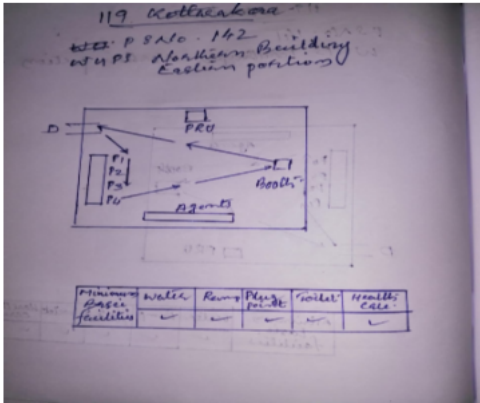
119 Kotharakara

W.T.P. S.No. 142
W.H.P.S. Northern Building
Eastern portion

D

PRO

P1
P2
P3
P4

Booth

Agents

| Minimum Basic facilities | Water | Ramp | Plug point | Toilet | Health Care |
|---|---|---|---|---|---|
| | ✓ | ✓ | ✓ | ✓ | ✓ |